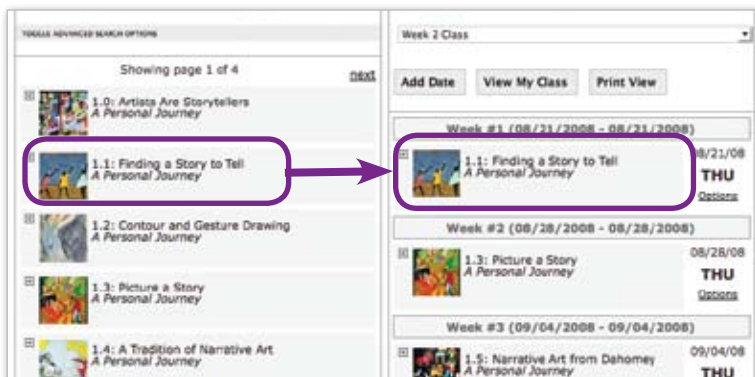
TOGGLE ADVANCED SEARCH OPTIONS

Showing page 1 of 4

next

1.0: Artists Are Storytellers
A Personal Journey

1.1: Finding a Story to Tell
A Personal Journey

1.2: Contour and Gesture Drawing
A Personal Journey

1.3: Picture a Story
A Personal Journey

1.4: A Tradition of Narrative Art
A Personal Journey

Week 2 Class

Add Date

View My Class

Print View

Week #1 (08/21/2008 - 08/21/2008)

1.1: Finding a Story to Tell
A Personal Journey

08/21/08
THU
Options

Week #2 (08/28/2008 - 08/28/2008)

1.3: Picture a Story
A Personal Journey

08/28/08
THU
Options

Week #3 (09/04/2008 - 09/04/2008)

1.5: Narrative Art from Dahomey
A Personal Journey

09/04/08
THU